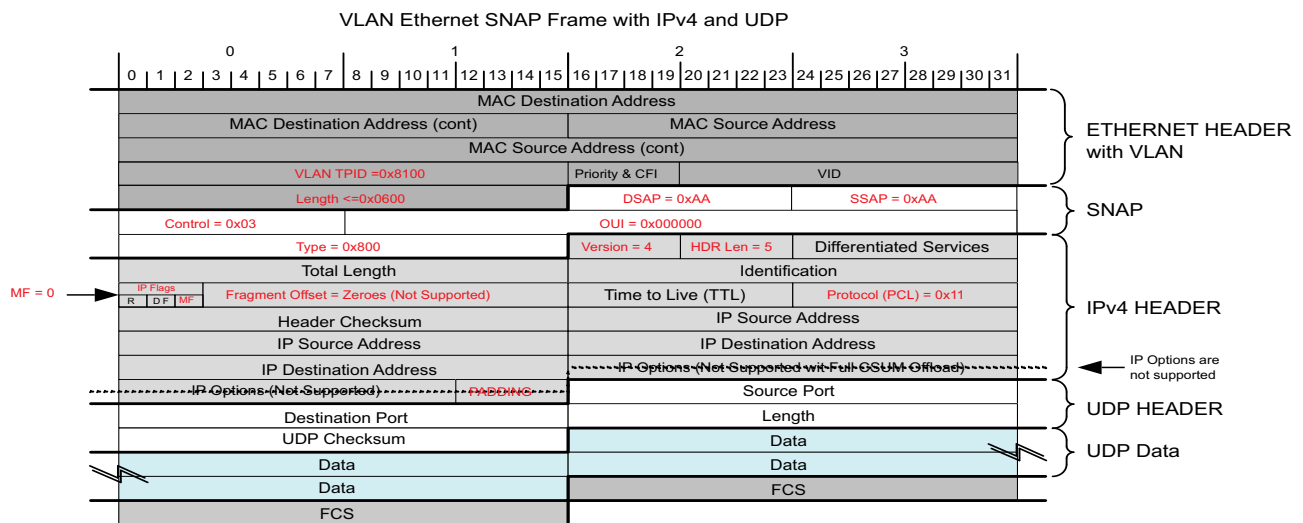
VLAN Ethernet SNAP Frame with IPv4 and UDP

| 0 | 1 | 2 | 3 |
|---|---|---|---|
| 0 1 2 3 4 5 6 7 | 8 9 10 11 12 13 14 15 | 16 17 18 19 20 21 22 23 | 24 25 26 27 28 29 30 31 |

| | |
|---|---|
| MAC Destination Address | |
| MAC Destination Address (cont) | MAC Source Address |
| MAC Source Address (cont) | |
| VLAN TPID =0x8100 | Priority & CFI · VID |
| Length <=0x0600 | DSAP = 0xAA · SSAP = 0xAA |
| Control = 0x03 | OUI = 0x000000 |
| Type = 0x800 | Version = 4 · HDR Len = 5 · Differentiated Services |
| Total Length | Identification |
| IP Flags R D F MF · Fragment Offset = Zeroes (Not Supported) | Time to Live (TTL) · Protocol (PCL) = 0x11 |
| Header Checksum | IP Source Address |
| IP Source Address | IP Destination Address |
| IP Destination Address | IP Options (Not Supported wit Full CSUM Offload) |
| IP Options (Not Supported) · PADDING | Source Port |
| Destination Port | Length |
| UDP Checksum | Data |
| Data | Data |
| Data | FCS |
| FCS | |

ETHERNET HEADER with VLAN

SNAP

IPv4 HEADER

UDP HEADER

UDP Data

MF = 0

IP Options are not supported